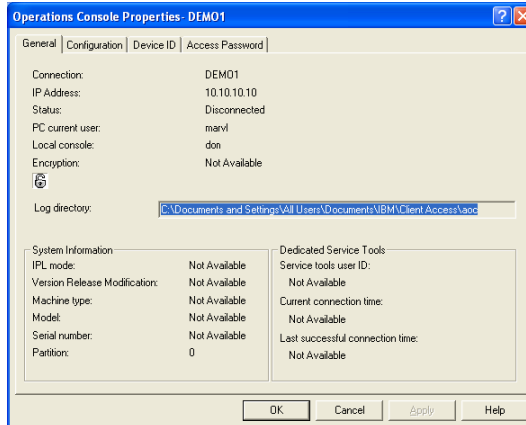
Operations Console Properties - DEMO1

General | Configuration | Device ID | Access Password

Connection: DEMO1
IP Address: 10.10.10.10
Status: Disconnected
PC current user: marvl
Local console: don
Encryption: Not Available

Log directory: C:\Documents and Settings\All Users\Documents\IBM\Client Access\aoc

System Information
IPL mode: Not Available
Version Release Modification: Not Available
Machine type: Not Available
Model: Not Available
Serial number: Not Available
Partition: 0

Dedicated Service Tools
Service tools user ID:
Not Available
Current connection time:
Not Available
Last successful connection time:
Not Available

OK | Cancel | Apply | Help